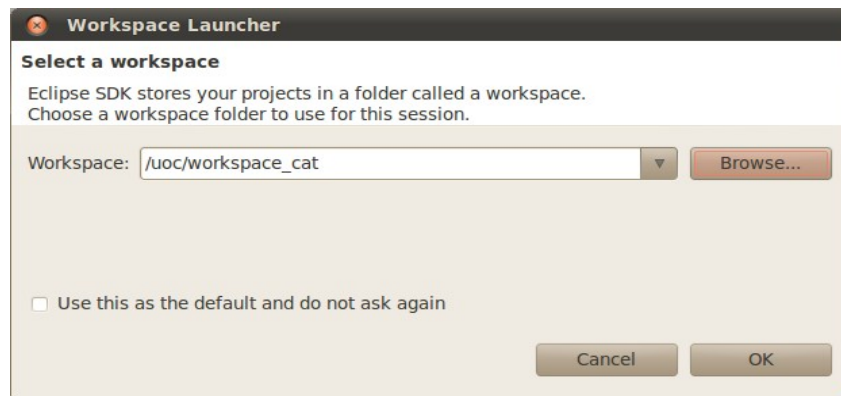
Workspace Launcher

Select a workspace

Eclipse SDK stores your projects in a folder called a workspace.
Choose a workspace folder to use for this session.

Workspace: /uoc/workspace_cat

Browse...

Use this as the default and do not ask again

Cancel

OK